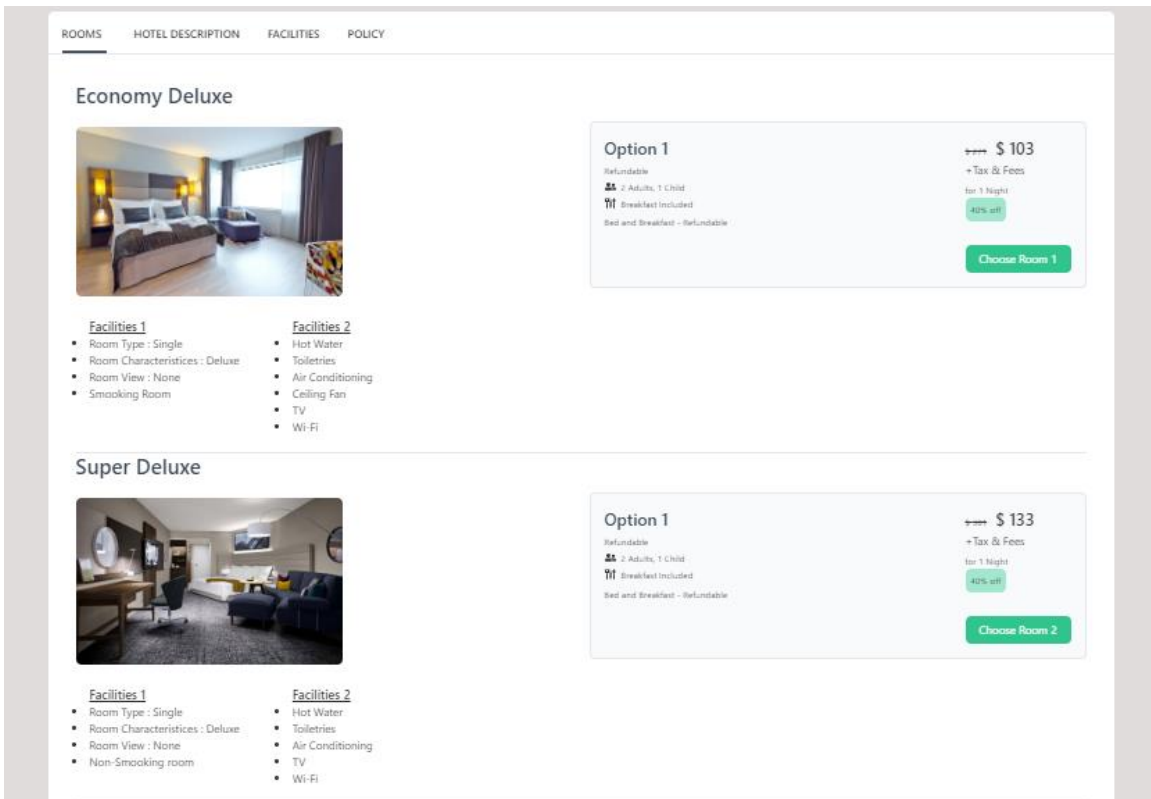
ROOMS HOTEL DESCRIPTION FACILITIES POLICY

Economy Deluxe

Option 1
Refundable
2 Adults, 1 Child
Breakfast Included
Bed and Breakfast - Refundable

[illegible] $ 103
+Tax & Fees
for 1 Night
40% off

Choose Room 1

Facilities 1
- Room Type : Single
- Room Characteristices : Deluxe
- Room View : None
- Smooking Room

Facilities 2
- Hot Water
- Toiletries
- Air Conditioning
- Ceiling Fan
- TV
- Wi-Fi

Super Deluxe

Option 1
Refundable
2 Adults, 1 Child
Breakfast Included
Bed and Breakfast - Refundable

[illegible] $ 133
+Tax & Fees
for 1 Night
40% off

Choose Room 2

Facilities 1
- Room Type : Single
- Room Characteristices : Deluxe
- Room View : None
- Non-Smooking room

Facilities 2
- Hot Water
- Toiletries
- Air Conditioning
- TV
- Wi-Fi